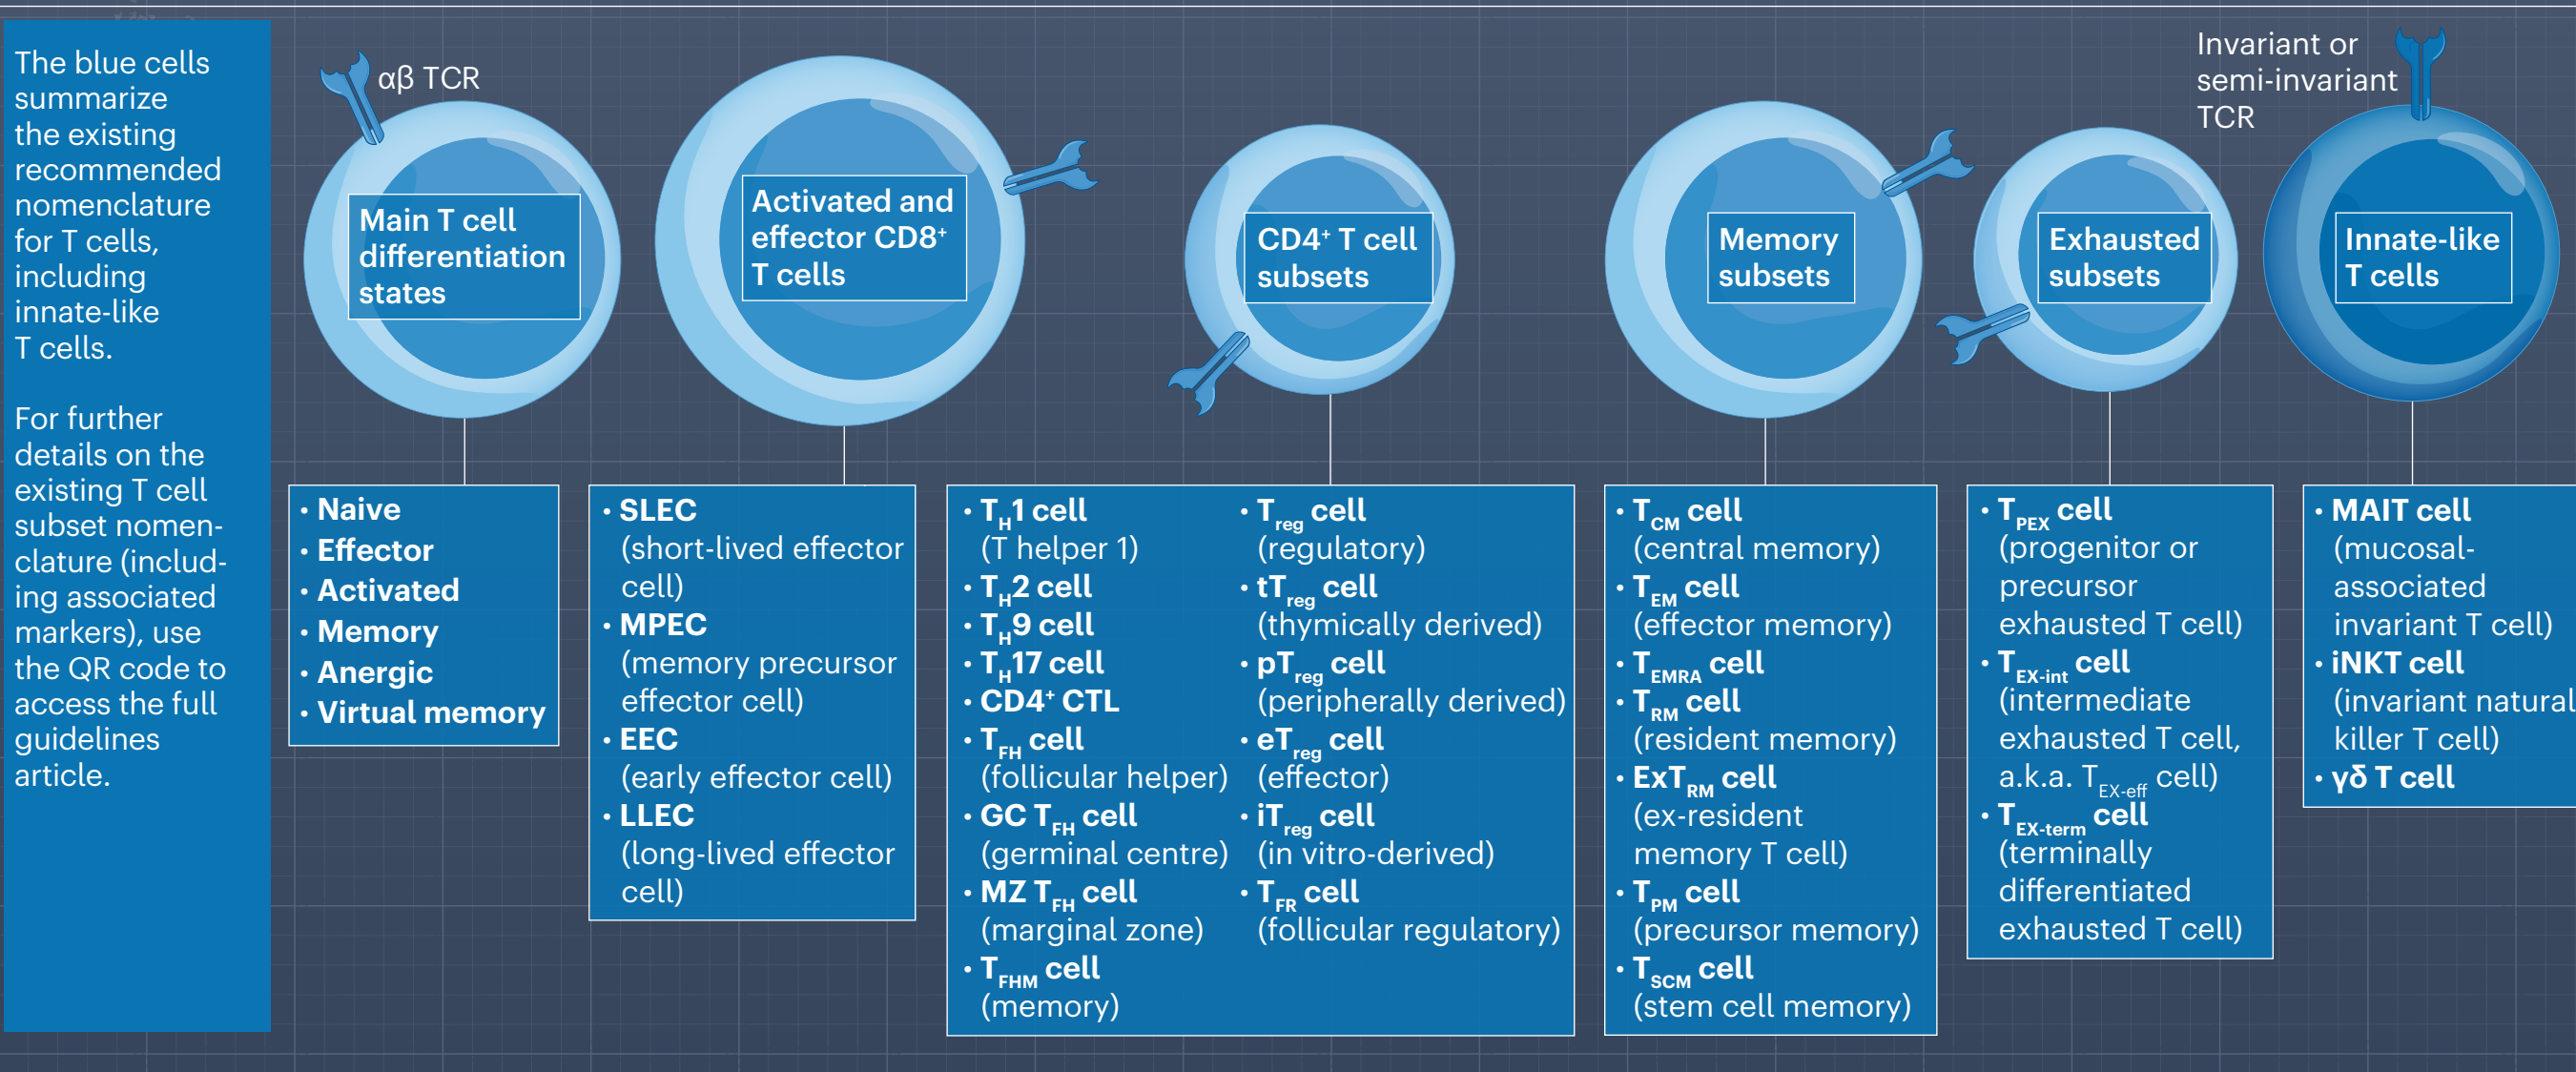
The blue cells summarize the existing recommended nomenclature for T cells, including innate-like T cells.

For further details on the existing T cell subset nomenclature (including associated markers), use the QR code to access the full guidelines article.

αβ TCR

Main T cell differentiation states

• Naive
• Effector
• Activated
• Memory
• Anergic
• Virtual memory

Activated and effector CD8$^+$ T cells

• SLEC (short-lived effector cell)
• MPEC (memory precursor effector cell)
• EEC (early effector cell)
• LLEC (long-lived effector cell)

CD4$^+$ T cell subsets

• $T_H$1 cell (T helper 1)
• $T_H$2 cell
• $T_H$9 cell
• $T_H$17 cell
• CD4$^+$ CTL
• $T_{FH}$ cell (follicular helper)
• GC $T_{FH}$ cell (germinal centre)
• MZ $T_{FH}$ cell (marginal zone)
• $T_{FHM}$ cell (memory)

• $T_{reg}$ cell (regulatory)
• $tT_{reg}$ cell (thymically derived)
• $pT_{reg}$ cell (peripherally derived)
• $eT_{reg}$ cell (effector)
• $iT_{reg}$ cell (in vitro-derived)
• $T_{FR}$ cell (follicular regulatory)

Memory subsets

• $T_{CM}$ cell (central memory)
• $T_{EM}$ cell (effector memory)
• $T_{EMRA}$ cell
• $T_{RM}$ cell (resident memory)
• $ExT_{RM}$ cell (ex-resident memory T cell)
• $T_{PM}$ cell (precursor memory)
• $T_{SCM}$ cell (stem cell memory)

Exhausted subsets

• $T_{PEX}$ cell (progenitor or precursor exhausted T cell)
• $T_{EX\text{-}int}$ cell (intermediate exhausted T cell, a.k.a. $T_{EX\text{-}eff}$ cell)
• $T_{EX\text{-}term}$ cell (terminally differentiated exhausted T cell)

Invariant or semi-invariant TCR

Innate-like T cells

• MAIT cell (mucosal-associated invariant T cell)
• iNKT cell (invariant natural killer T cell)
• γδ T cell